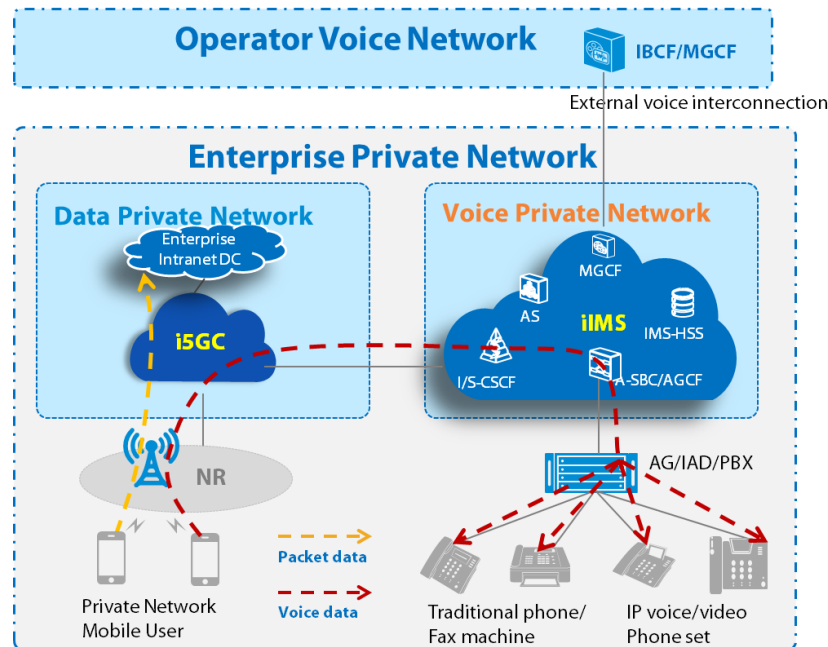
Operator Voice Network

IBCF/MGCF

External voice interconnection

Enterprise Private Network

Data Private Network

Enterprise Intranet DC

i5GC

Voice Private Network

MGCF

AS

iIMS

IMS-HSS

I/S-CSCF

A-SBC/AGCF

NR

AG/IAD/PBX

Packet data

Voice data

Private Network Mobile User

Traditional phone/ Fax machine

IP voice/video Phone set